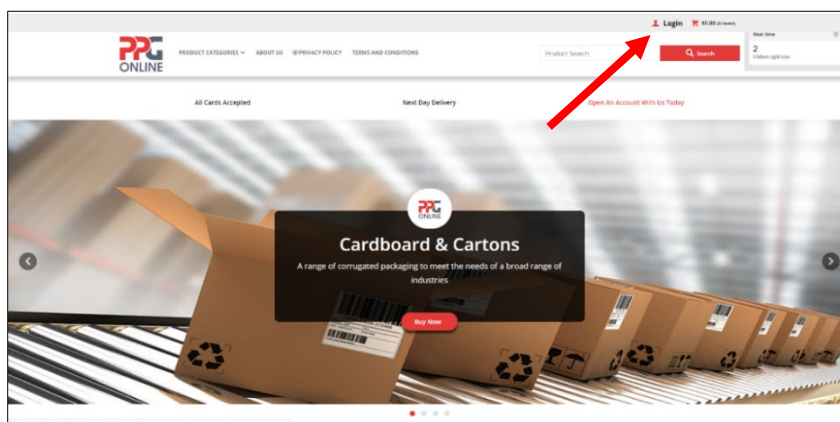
Login $0.00 (0 items)

Real time
2
Visitors right now

PPG ONLINE

PRODUCT CATEGORIES ABOUT US PRIVACY POLICY TERMS AND CONDITIONS

Product Search Search

All Cards Accepted Next Day Delivery Open An Account With Us Today

PPG ONLINE

Cardboard & Cartons

A range of corrugated packaging to meet the needs of a broad range of industries.

Buy Now